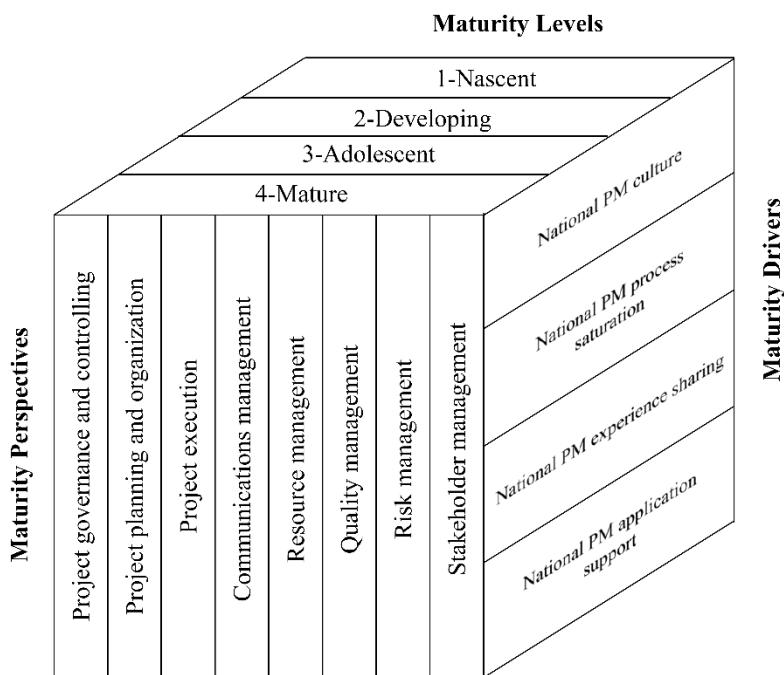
Maturity Levels

1-Nascent
2-Developing
3-Adolescent
4-Mature

Maturity Perspectives

Project governance and controlling
Project planning and organization
Project execution
Communications management
Resource management
Quality management
Risk management
Stakeholder management

National PM culture
National PM process saturation
National PM experience sharing
National PM application support

Maturity Drivers